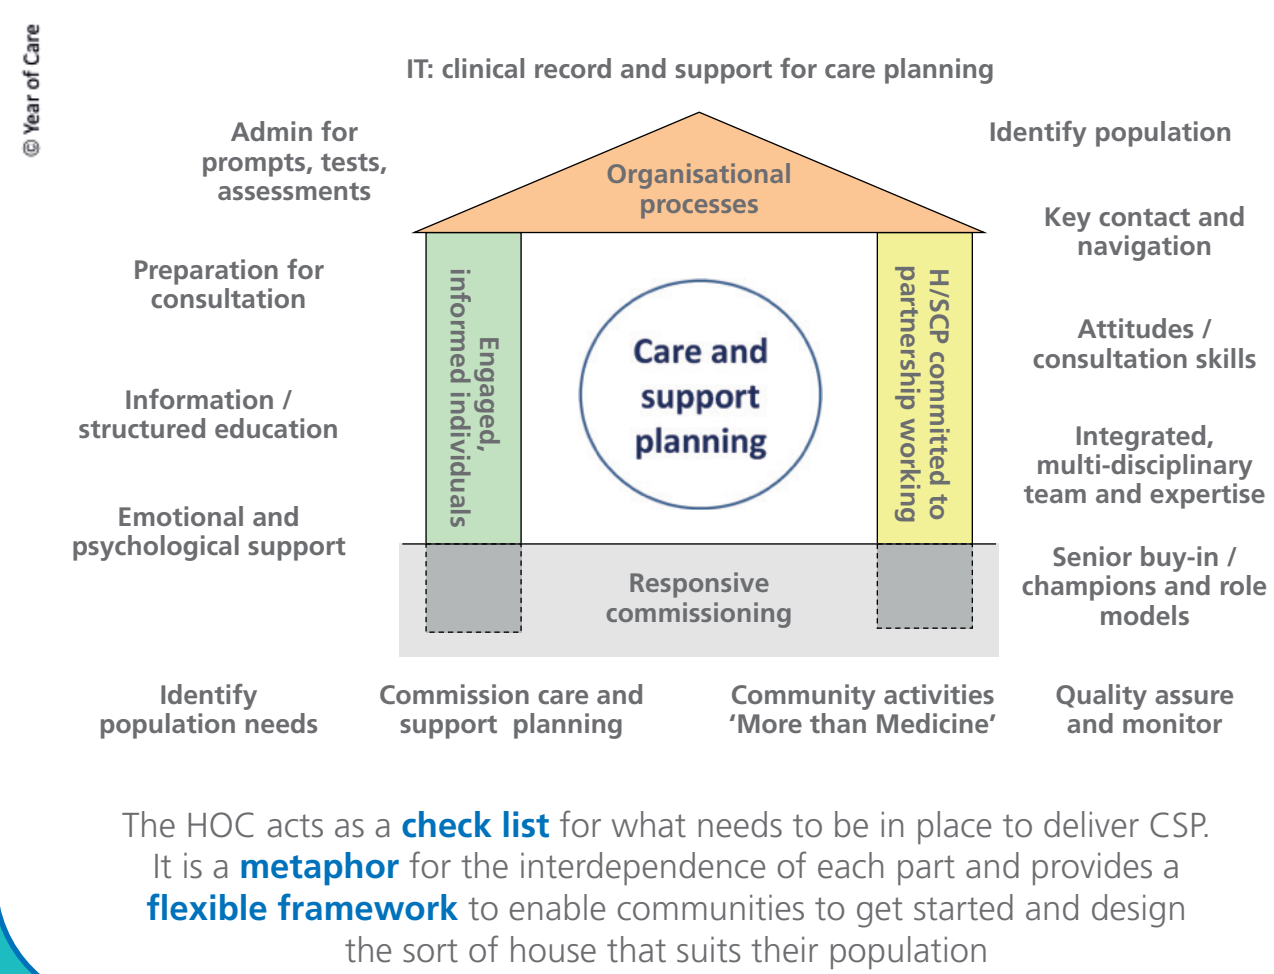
© Year of Care

IT: clinical record and support for care planning

Admin for prompts, tests, assessments

Identify population

Organisational processes

Key contact and navigation

Preparation for consultation

Engaged, informed individuals

Care and support planning

H/SCP committed to partnership working

Attitudes / consultation skills

Information / structured education

Integrated, multi-disciplinary team and expertise

Emotional and psychological support

Responsive commissioning

Senior buy-in / champions and role models

Identify population needs

Commission care and support planning

Community activities 'More than Medicine'

Quality assure and monitor

The HOC acts as a **check list** for what needs to be in place to deliver CSP. It is a **metaphor** for the interdependence of each part and provides a **flexible framework** to enable communities to get started and design the sort of house that suits their population